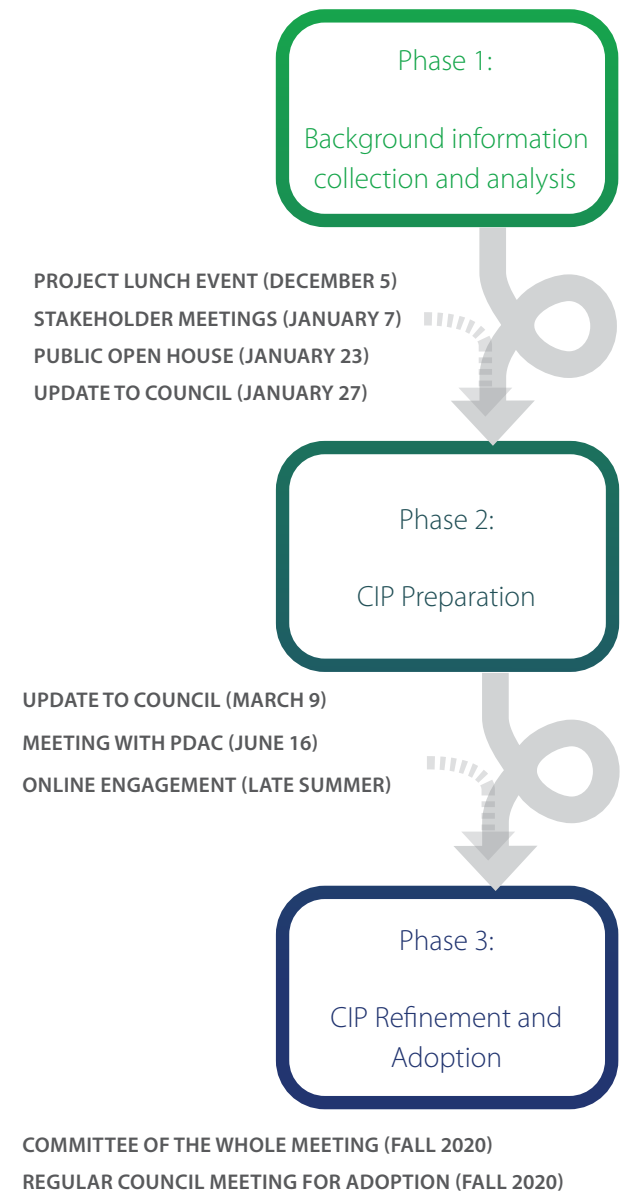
Phase 1:

Background information collection and analysis

PROJECT LUNCH EVENT (DECEMBER 5)
STAKEHOLDER MEETINGS (JANUARY 7)
PUBLIC OPEN HOUSE (JANUARY 23)
UPDATE TO COUNCIL (JANUARY 27)

Phase 2:

CIP Preparation

UPDATE TO COUNCIL (MARCH 9)
MEETING WITH PDAC (JUNE 16)
ONLINE ENGAGEMENT (LATE SUMMER)

Phase 3:

CIP Refinement and Adoption

COMMITTEE OF THE WHOLE MEETING (FALL 2020)
REGULAR COUNCIL MEETING FOR ADOPTION (FALL 2020)